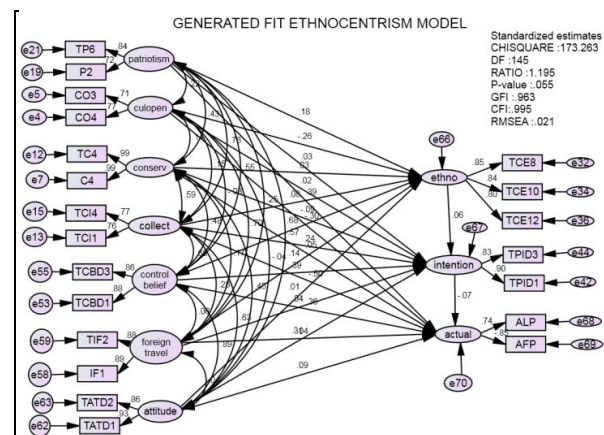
GENERATED FIT ETHNOCENTRISM MODEL

Standardized estimates
CHISQUARE :173.263
DF :145
RATIO :1.195
P-value :.055
GFI :.963
CFI :.995
RMSEA :.021

e21
TP6
.84
e19
P2
.72
patriotism
e5
CO3
.71
e4
CO4
.77
culopen
e12
TC4
.99
e7
C4
.96
conserv
e15
TCI4
.77
e13
TCI1
.76
collect
.59
e55
TCBD3
.86
e53
TCBD1
.88
control belief
e59
TIF2
.88
e58
IF1
.89
foreign travel
e63
TATD2
.86
e62
TATD1
.93
attitude

.43
.55
.96
.49
.70
.25
.20
.06
.45
.63
.89
.18
-.26
.03
.02
.03
.08
.39
-.06
.30
.66
.57
.24
.05
.14
-.04
.29
.01
-.04
.36
.34
.04
.09
-.60

e66
ethno
.85
TCE8
e32
.84
TCE10
e34
.80
TCE12
e36
.06
e67
intention
.83
TPID3
e44
.90
TPID1
e42
-.07
actual
.74
ALP
e68
.80
AFP
e69
e70